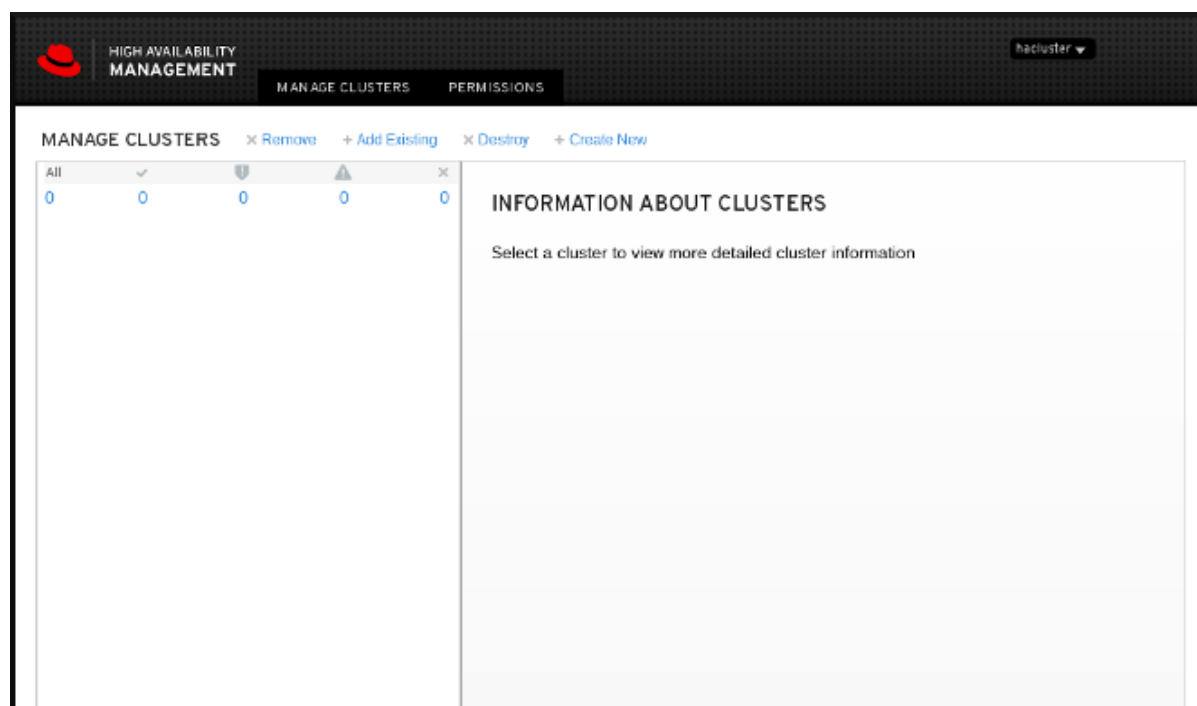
HIGH AVAILABILITY
MANAGEMENT

MANAGE CLUSTERS PERMISSIONS

hacluster

MANAGE CLUSTERS × Remove + Add Existing × Destroy + Create New

| All | ✓ |  |  | × |
|---|---|---|---|---|
| 0 | 0 | 0 | 0 | 0 |

INFORMATION ABOUT CLUSTERS

Select a cluster to view more detailed cluster information